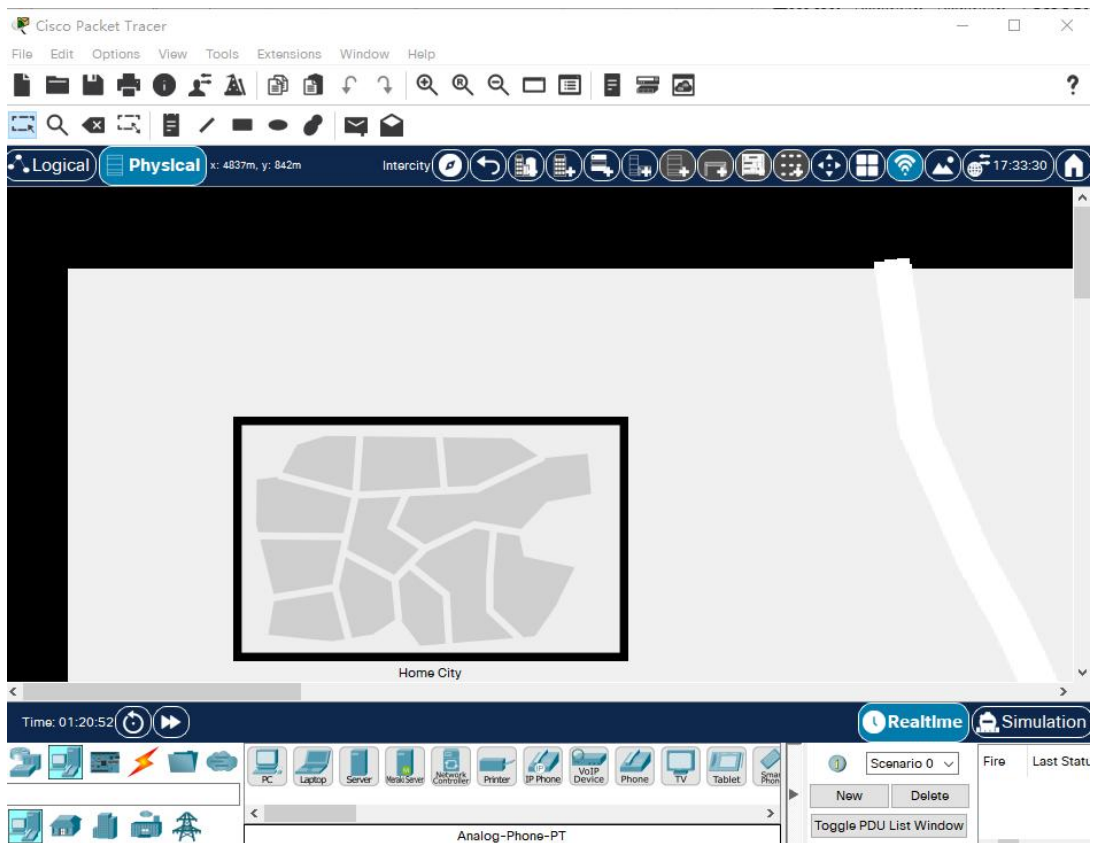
Cisco Packet Tracer

File Edit Options View Tools Extensions Window Help

?

Logical Physical x: 4837m, y: 842m

Intercity

17:33:30

Home City

Time: 01:20:52

Realtime Simulation

PC Laptop Server Meraki Server Network Controller Printer IP Phone VoIP Device Phone TV Tablet Smart Phone

Analog-Phone-PT

Scenario 0

New Delete

Toggle PDU List Window

Fire Last Statu